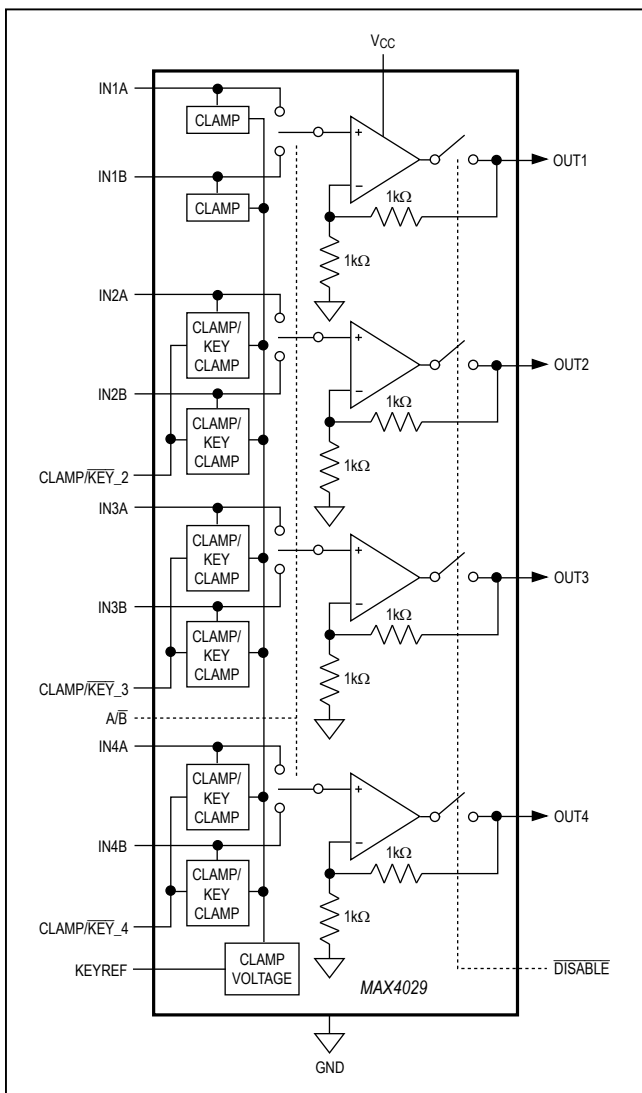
$V_{CC}$

IN1A

CLAMP

+

OUT1

IN1B

CLAMP

−

1kΩ

1kΩ

IN2A

CLAMP/ KEY CLAMP

+

OUT2

IN2B

−

1kΩ

CLAMP/ KEY CLAMP

CLAMP/$\overline{KEY}$_2

1kΩ

IN3A

CLAMP/ KEY CLAMP

+

OUT3

IN3B

−

1kΩ

CLAMP/ KEY CLAMP

CLAMP/$\overline{KEY}$_3

1kΩ

A/$\overline{B}$

IN4A

CLAMP/ KEY CLAMP

+

OUT4

IN4B

−

1kΩ

CLAMP/ KEY CLAMP

CLAMP/$\overline{KEY}$_4

1kΩ

KEYREF

CLAMP VOLTAGE

MAX4029

$\overline{DISABLE}$

GND